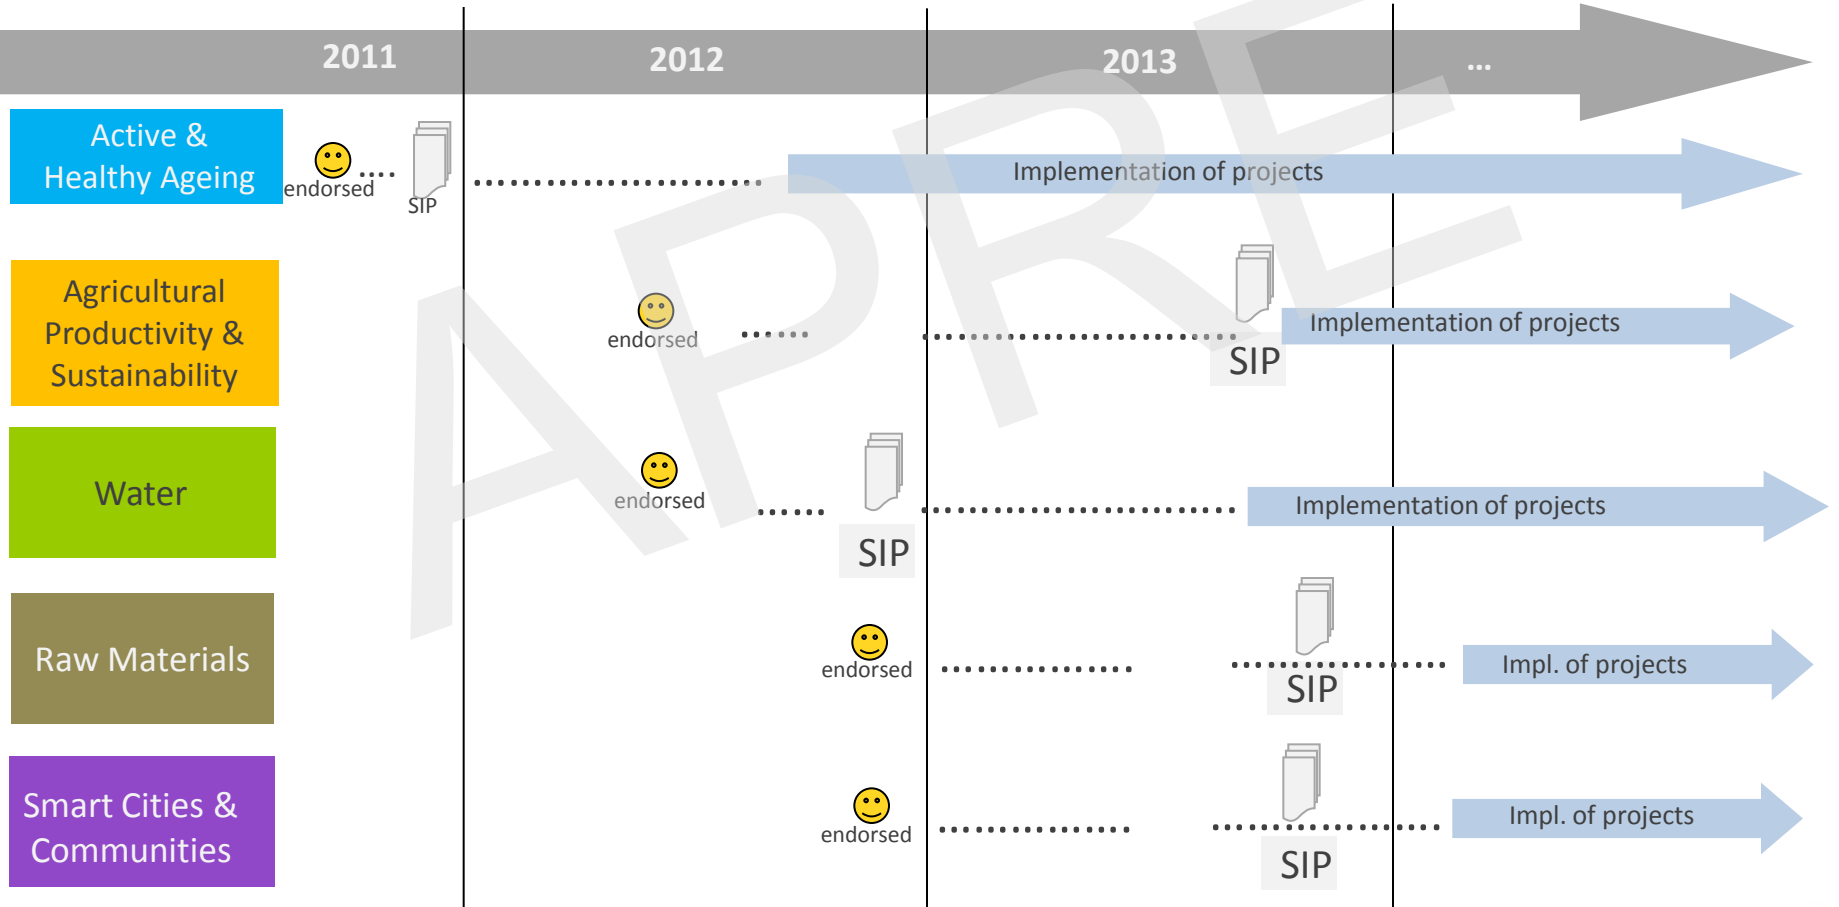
2011
2012
2013
...

APRE

Active & Healthy Ageing
endorsed
SIP
Implementation of projects

Agricultural Productivity & Sustainability
endorsed
SIP
Implementation of projects

Water
endorsed
SIP
Implementation of projects

Raw Materials
endorsed
SIP
Impl. of projects

Smart Cities & Communities
endorsed
SIP
Impl. of projects